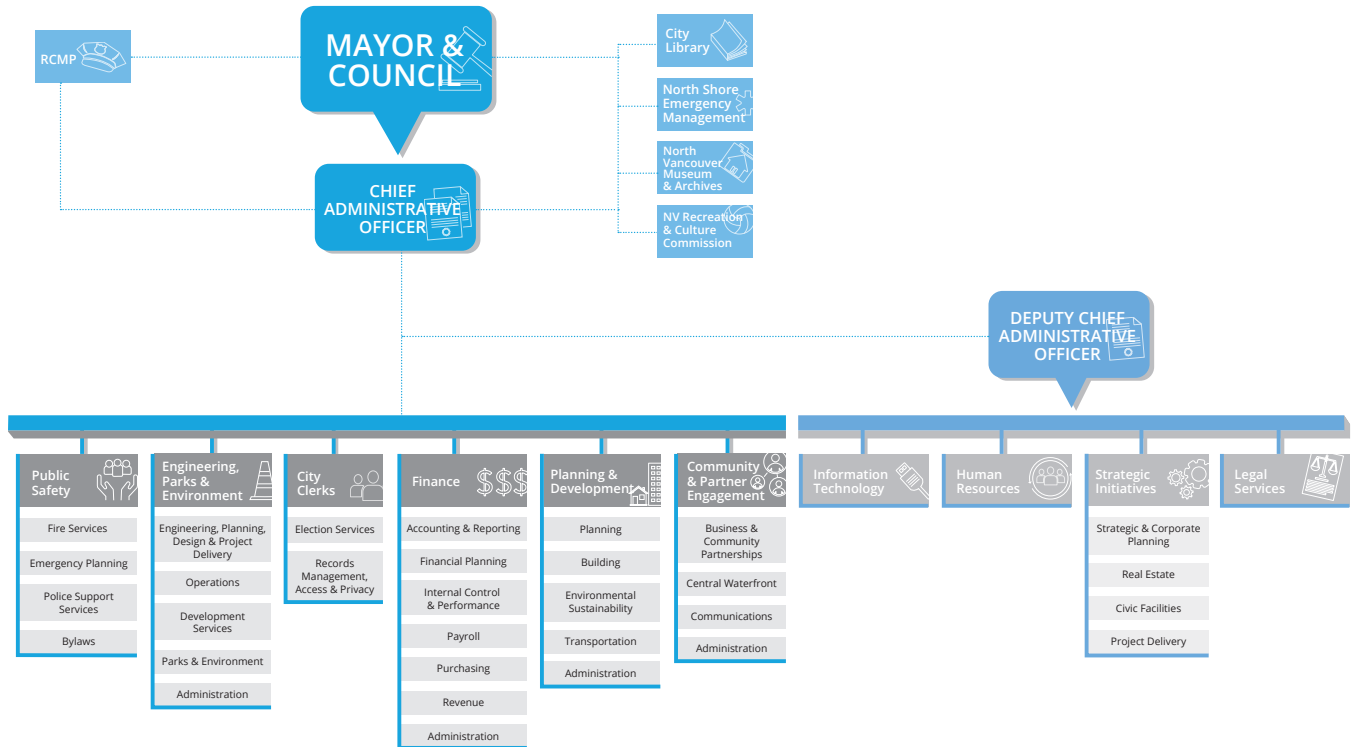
MAYOR & COUNCIL

RCMP

City Library

North Shore Emergency Management

North Vancouver Museum & Archives

NV Recreation & Culture Commission

CHIEF ADMINISTRATIVE OFFICER

DEPUTY CHIEF ADMINISTRATIVE OFFICER

Public Safety
Fire Services
Emergency Planning
Police Support Services
Bylaws

Engineering, Parks & Environment
Engineering, Planning, Design & Project Delivery
Operations
Development Services
Parks & Environment
Administration

City Clerks
Election Services
Records Management, Access & Privacy

Finance
Accounting & Reporting
Financial Planning
Internal Control & Performance
Payroll
Purchasing
Revenue
Administration

Planning & Development
Planning
Building
Environmental Sustainability
Transportation
Administration

Community & Partner Engagement
Business & Community Partnerships
Central Waterfront
Communications
Administration

Information Technology

Human Resources

Strategic Initiatives
Strategic & Corporate Planning
Real Estate
Civic Facilities
Project Delivery

Legal Services